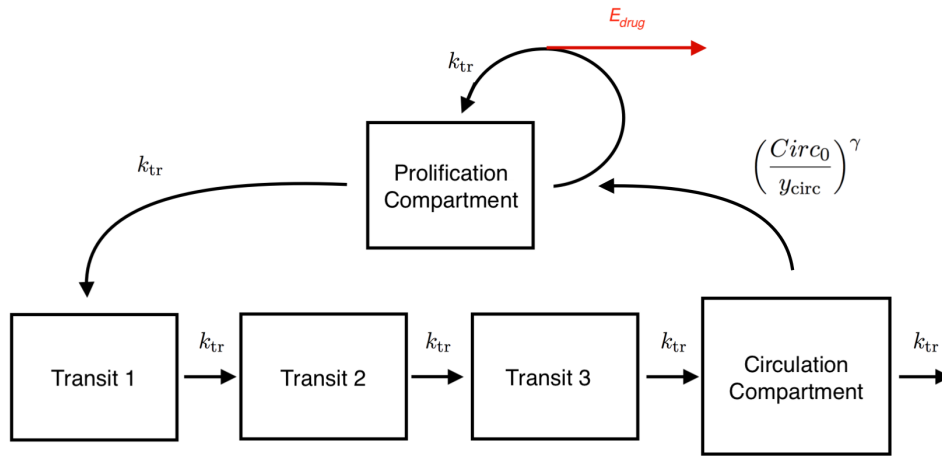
$E_{drug}$

$k_{\text{tr}}$

$k_{\text{tr}}$

Prolification Compartment

$\left(\frac{Circ_0}{y_{\text{circ}}}\right)^{\gamma}$

Transit 1

$k_{\text{tr}}$

Transit 2

$k_{\text{tr}}$

Transit 3

$k_{\text{tr}}$

Circulation Compartment

$k_{\text{tr}}$